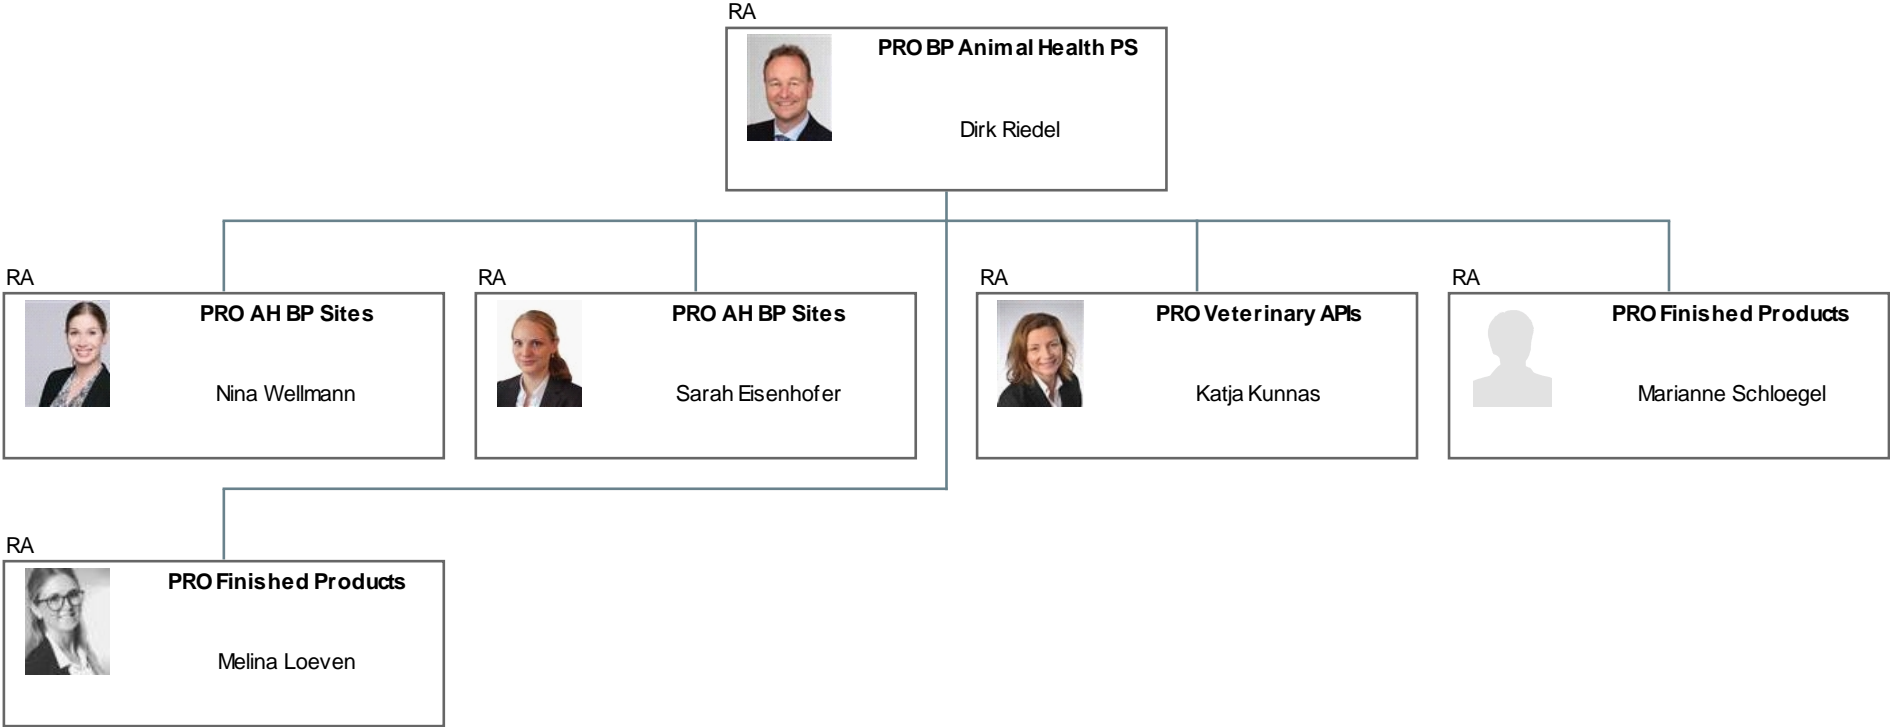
RA
PRO BP Animal Health PS
Dirk Riedel

RA
PRO AH BP Sites
Nina Wellmann

RA
PRO AH BP Sites
Sarah Eisenhofer

RA
PRO Veterinary APIs
Katja Kunnas

RA
PRO Finished Products
Marianne Schloegel

RA
PRO Finished Products
Melina Loeven